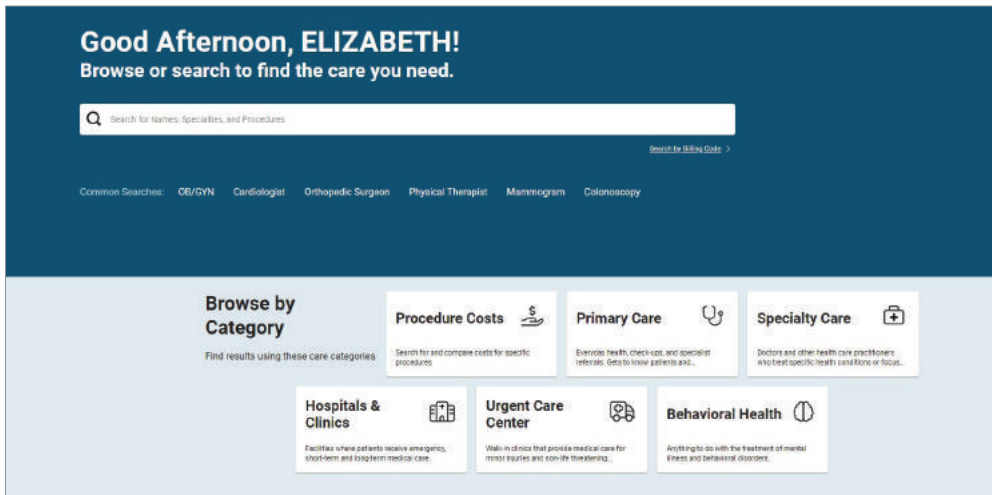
Good Afternoon, ELIZABETH!
Browse or search to find the care you need.

Search for Names, Specialties, and Procedures

Search by Billing Code >

Common Searches: OB/GYN Cardiologist Orthopedic Surgeon Physical Therapist Mammogram Colonoscopy

Browse by Category

Find results using these care categories

Procedure Costs
Search for and compare costs for specific procedures

Primary Care
Everyday health, check-ups, and specialist referrals. Gets to know patients and...

Specialty Care
Doctors and other health care practitioners who treat specific health conditions or focus...

Hospitals & Clinics
Facilities where patients receive emergency, short-term and long-term medical care.

Urgent Care Center
Walk-in clinics that provide medical care for minor injuries and non-life threatening...

Behavioral Health
Anything to do with the treatment of mental illness and behavioral disorders.